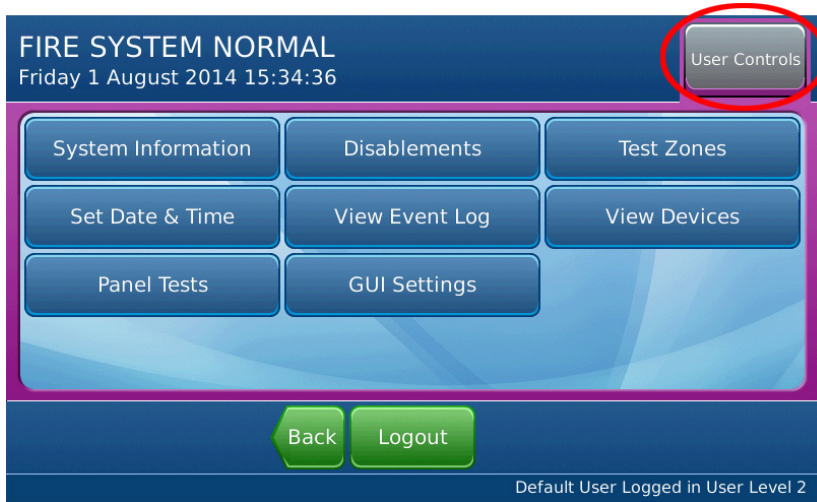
FIRE SYSTEM NORMAL
Friday 1 August 2014 15:34:36

User Controls

System Information
Disablements
Test Zones
Set Date & Time
View Event Log
View Devices
Panel Tests
GUI Settings

Back
Logout

Default User Logged in User Level 2